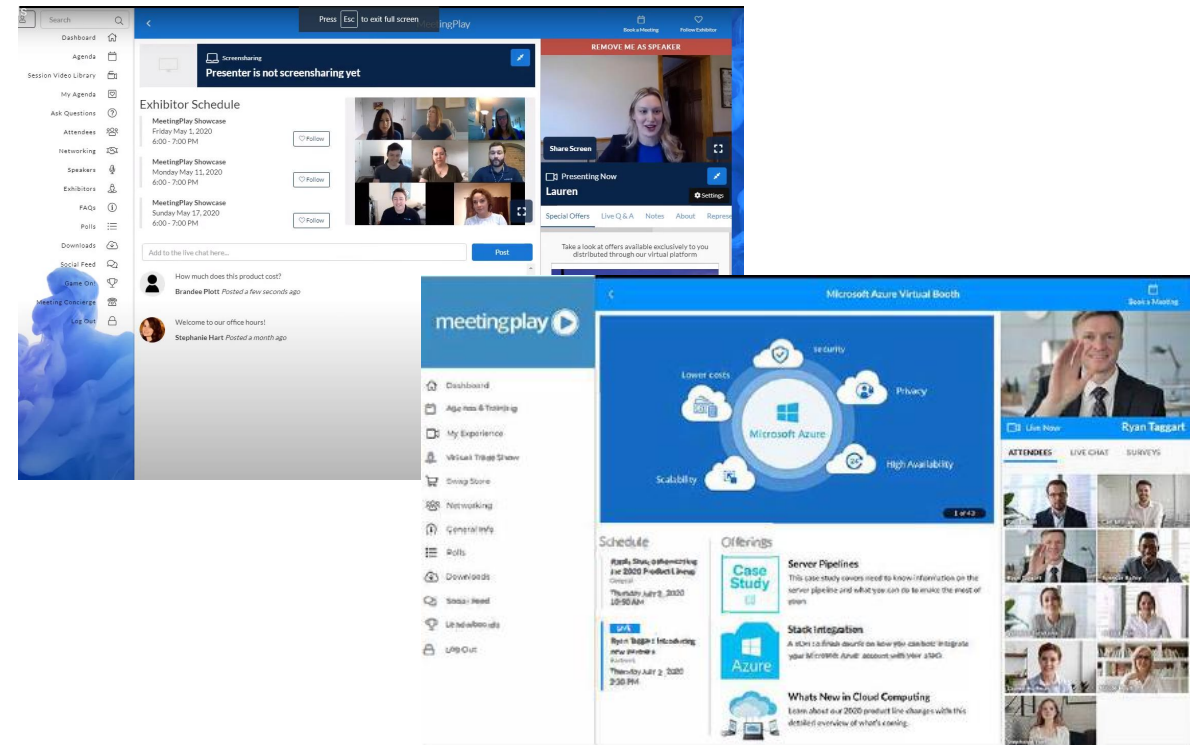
Search

Dashboard
Agenda
Session Video Library
My Agenda
Ask Questions
Attendees
Networking
Speakers
Exhibitors
FAQs
Polls
Downloads
Social Feed
Game On!
Meeting Concierge
Log Out

Press Esc to exit full screen

MeetingPlay

Book a Meeting
Follow Exhibitor

Screensharing
Presenter is not screensharing yet

Exhibitor Schedule

MeetingPlay Showcase
Friday May 1, 2020
6:00 - 7:00 PM
Follow

MeetingPlay Showcase
Monday May 11, 2020
6:00 - 7:00 PM
Follow

MeetingPlay Showcase
Sunday May 17, 2020
6:00 - 7:00 PM
Follow

REMOVE ME AS SPEAKER

Share Screen

Presenting Now
Lauren
Settings

Special Offers Live Q & A Notes About Repres

Take a look at offers available exclusively to you distributed through our virtual platform

Add to the live chat here...
Post

How much does this product cost?
Brandee Plott Posted a few seconds ago

Welcome to our office hours!
Stephanie Hart Posted a month ago

meetingplay

Dashboard
Agendas & Training
My Experience
Virtual Trade Show
Swag Store
Networking
General Info
Polls
Downloads
Social Feed
Leaderboards
Log Out

Microsoft Azure Virtual Booth

Book a Meeting

Lower costs
Security
Privacy
Microsoft Azure
Scalability
High Availability

1 of 43

Live Now
Ryan Taggart

ATTENDEES LIVE CHAT SURVEYS

Schedule

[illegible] the 2020 Product Lineup
General
Thursday July 2, 2020
10:30 AM

LIVE
Ryan Taggart Introducing new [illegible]
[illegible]
Thursday July 2, 2020
2:30 PM

Offerings

Case Study
Server Pipelines
This case study covers need to know information on the server pipeline and what you can do to make the most of yours

Azure
Stack Integration
A start to finish course on how you can best integrate your Microsoft Azure account with your ASO.

Whats New in Cloud Computing
Learn about our 2020 product line changes with this detailed overview of what's coming.